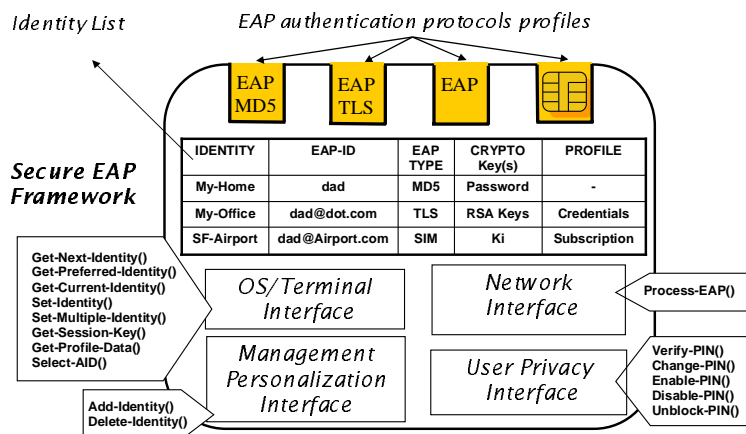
Identity List

EAP authentication protocols profiles

EAP MD5

EAP TLS

EAP

Secure EAP Framework

| IDENTITY | EAP-ID | EAP TYPE | CRYPTO Key(s) | PROFILE |
|---|---|---|---|---|
| My-Home | dad | MD5 | Password | - |
| My-Office | dad@dot.com | TLS | RSA Keys | Credentials |
| SF-Airport | dad@Airport.com | SIM | Ki | Subscription |

Get-Next-Identity()
Get-Preferred-Identity()
Get-Current-Identity()
Set-Identity()
Set-Multiple-Identity()
Get-Session-Key()
Get-Profile-Data()
Select-AID()

OS/Terminal Interface

Network Interface

Process-EAP()

Management Personalization Interface

User Privacy Interface

Verify-PIN()
Change-PIN()
Enable-PIN()
Disable-PIN()
Unblock-PIN()

Add-Identity()
Delete-Identity()